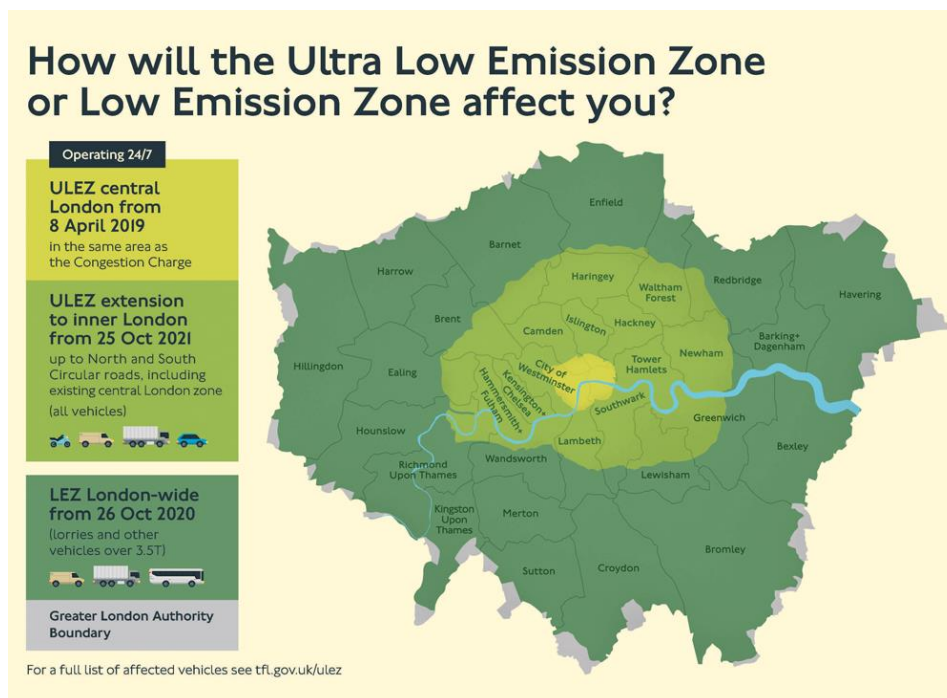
How will the Ultra Low Emission Zone or Low Emission Zone affect you?

Operating 24/7

ULEZ central London from 8 April 2019
in the same area as the Congestion Charge

ULEZ extension to inner London from 25 Oct 2021
up to North and South Circular roads, including existing central London zone
(all vehicles)

LEZ London-wide from 26 Oct 2020
(lorries and other vehicles over 3.5T)

Greater London Authority Boundary

For a full list of affected vehicles see tfl.gov.uk/ulez

Enfield
Barnet
Harrow
Haringey
Waltham Forest
Redbridge
Havering
Brent
Camden
Islington
Hackney
Barking+ Dagenham
Hillingdon
Ealing
City of Westminster
Kensington+ Chelsea
Hammersmith+ Fulham
Tower Hamlets
Newham
Southwark
Greenwich
Hounslow
Lambeth
Bexley
Richmond Upon Thames
Wandsworth
Lewisham
Kingston Upon Thames
Merton
Bromley
Sutton
Croydon